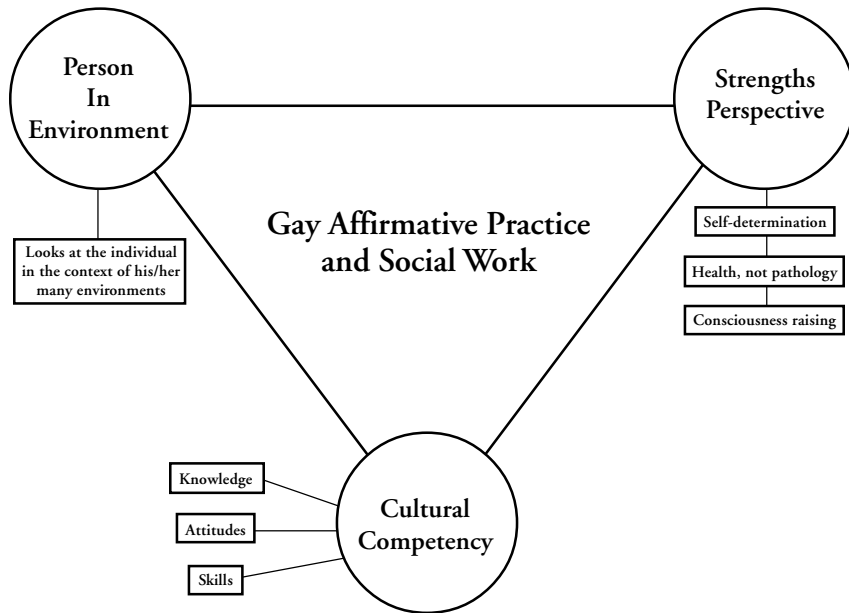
Person In Environment

Strengths Perspective

Gay Affirmative Practice and Social Work

Looks at the individual in the context of his/her many environments

Self-determination

Health, not pathology

Consciousness raising

Knowledge

Attitudes

Skills

Cultural Competency